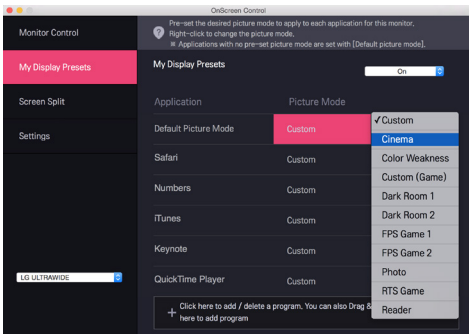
OnScreen Control

Monitor Control

My Display Presets

Screen Split

Settings

LG ULTRAWIDE

Pre-set the desired picture mode to apply to each application for this monitor.
Right-click to change the picture mode.
■ Applications with no pre-set picture mode are set with [Default picture mode].

My Display Presets

On

| Application | Picture Mode |
|---|---|
| Default Picture Mode | Custom |
| Safari | Custom |
| Numbers | Custom |
| iTunes | Custom |
| Keynote | Custom |
| QuickTime Player | Custom |

✓Custom
Cinema
Color Weakness
Custom (Game)
Dark Room 1
Dark Room 2
FPS Game 1
FPS Game 2
Photo
RTS Game
Reader

+ Click here to add / delete a program. You can also Drag & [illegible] here to add program